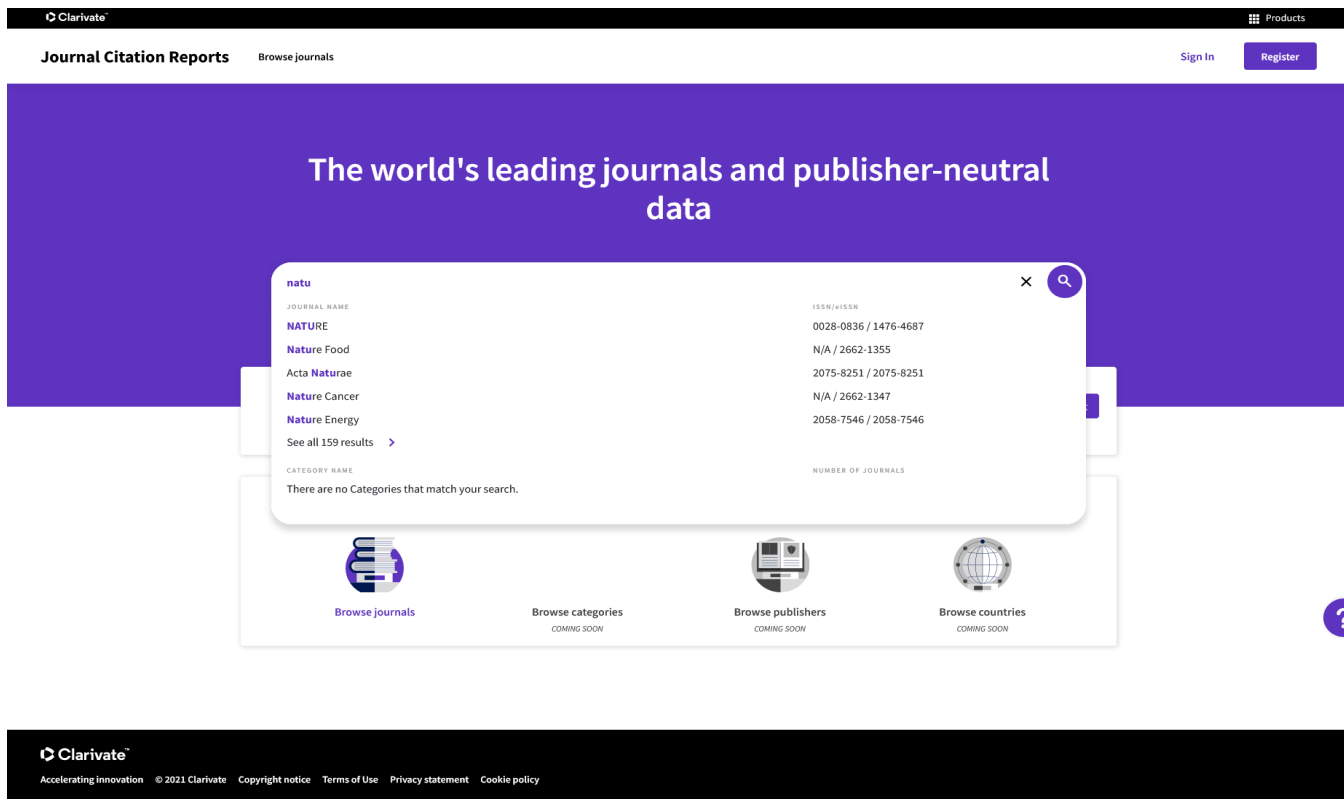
Clarivate

Products

Journal Citation Reports

Browse journals

Sign In

Register

The world's leading journals and publisher-neutral data

natu

JOURNAL NAME

ISSN/eISSN

| JOURNAL NAME | ISSN/eISSN |
|---|---|
| NATURE | 0028-0836 / 1476-4687 |
| Nature Food | N/A / 2662-1355 |
| Acta Naturae | 2075-8251 / 2075-8251 |
| Nature Cancer | N/A / 2662-1347 |
| Nature Energy | 2058-7546 / 2058-7546 |

See all 159 results

CATEGORY NAME

NUMBER OF JOURNALS

There are no Categories that match your search.

Browse journals

Browse categories
COMING SOON

Browse publishers
COMING SOON

Browse countries
COMING SOON

Clarivate

Accelerating innovation © 2021 Clarivate Copyright notice Terms of Use Privacy statement Cookie policy